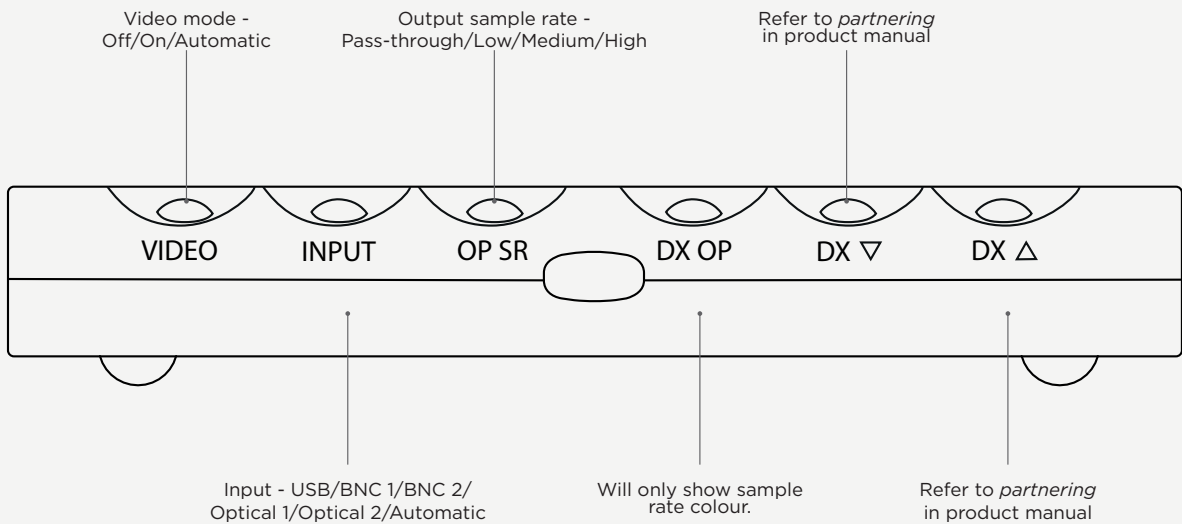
Video mode - Off/On/Automatic

Output sample rate - Pass-through/Low/Medium/High

Refer to *partnering* in product manual

VIDEO

INPUT

OP SR

DX OP

DX ▽

DX △

Input - USB/BNC 1/BNC 2/ Optical 1/Optical 2/Automatic

Will only show sample rate colour.

Refer to *partnering* in product manual